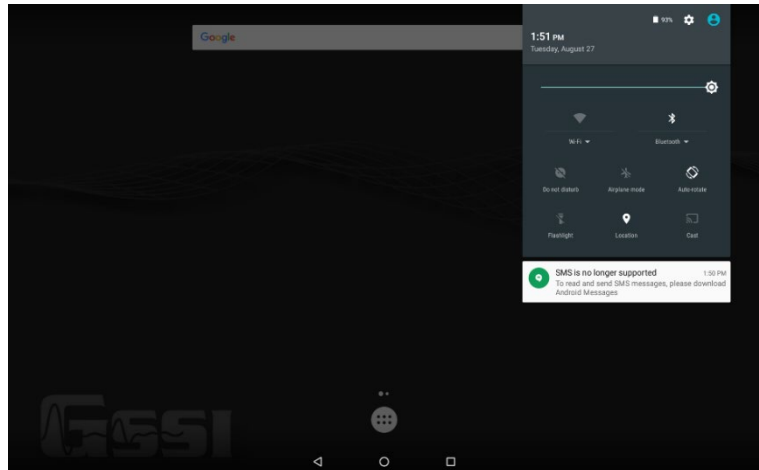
Google

93%

1:51 PM
Tuesday, August 27

Wi-Fi
Bluetooth
Do not disturb
Airplane mode
Auto-rotate
Flashlight
Location
Cast

SMS is no longer supported 1:50 PM
To read and send SMS messages, please download Android Messages

GSSI